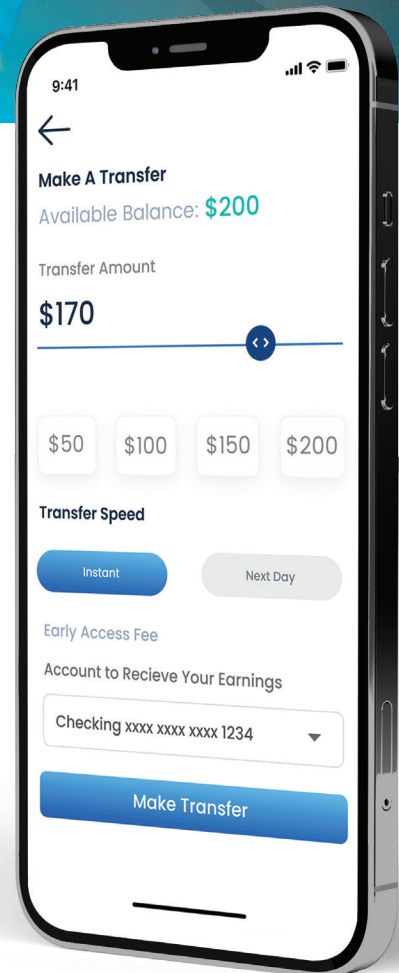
9:41

Make A Transfer

Available Balance: $200

Transfer Amount

$170

$50

$100

$150

$200

Transfer Speed

Instant

Next Day

Early Access Fee

Account to Recieve Your Earnings

Checking xxxx xxxx xxxx 1234

Make Transfer